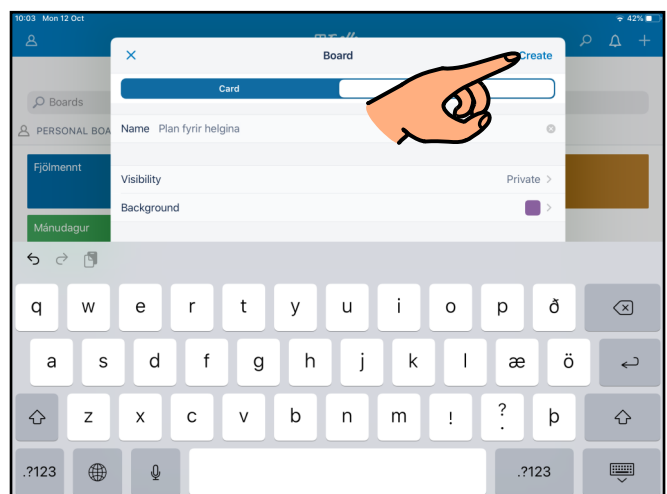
10:03 Mon 12 Oct

42%

Boards

PERSONAL BOA

Fjölmennt

Mánudagur

Board

Create

Card

Name Plan fyrir helgina

Visibility

Private

Background

q w e r t y u i o p ð

a s d f g h j k l æ ö

z x c v b n m ! ? þ

.?123

.?123